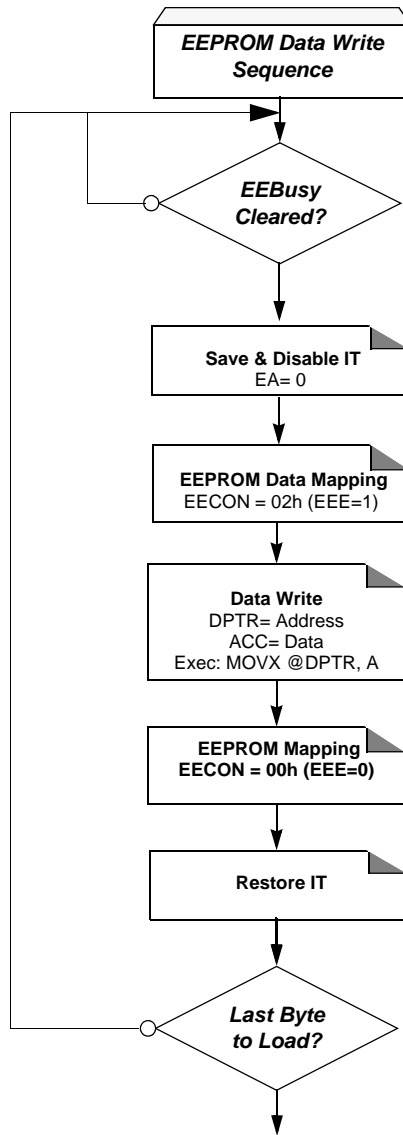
EEPROM Data Write Sequence

EEBusy Cleared?

Save & Disable IT
EA= 0

EEPROM Data Mapping
EECON = 02h (EEE=1)

Data Write
DPTR= Address
ACC= Data
Exec: MOVX @DPTR, A

EEPROM Mapping
EECON = 00h (EEE=0)

Restore IT

Last Byte to Load?